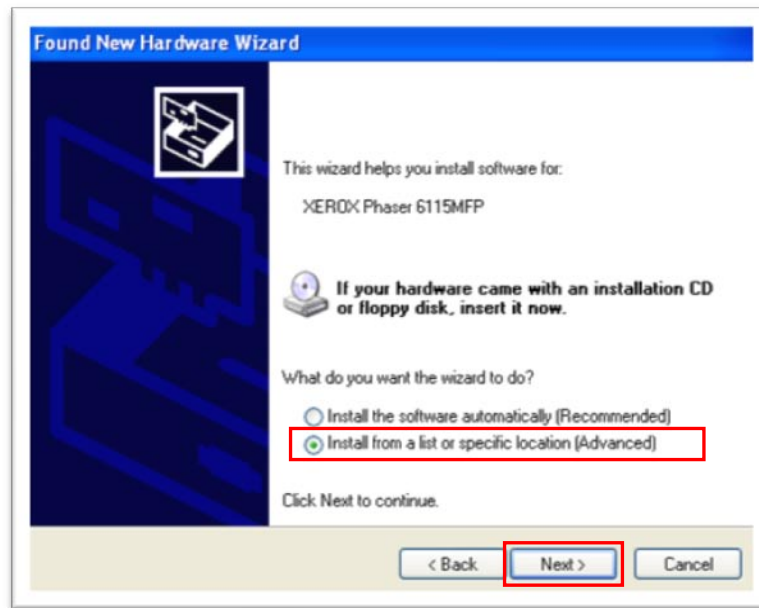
Found New Hardware Wizard

This wizard helps you install software for:

XEROX Phaser 6115MFP

If your hardware came with an installation CD or floppy disk, insert it now.

What do you want the wizard to do?

Install the software automatically (Recommended)

Install from a list or specific location (Advanced)

Click Next to continue.

< Back

Next >

Cancel